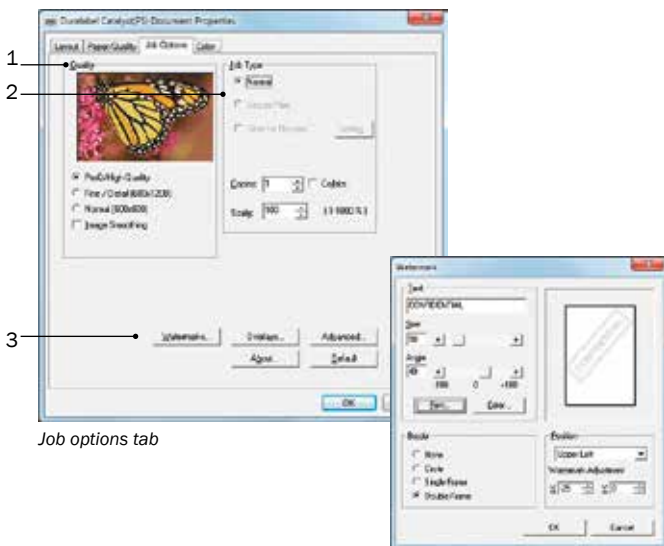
Duralabel Catalyst PS Document Properties

Layout | Paper/Quality | Job Options | Color

1 Quality

2 Job Type

Normal

Secure Print

Store to Storage

Setting

ProQ/High Quality

Fine / Detail (600x1200)

Normal (600x600)

Image Smoothing

Copies: 1

Collate

Scale: 100

(1-1000 %)

3 Watermarks...

Overlays...

Advanced...

About...

Default

OK

Job options tab

Watermark

Text

CONFIDENTIAL

Size

Angle

-180 0 +180

Font...

Color...

Border

None

Circle

Single Frame

Double Frame

Position

Upper Left

Watermark Adjustment

X 26

Y 0

OK

Cancel